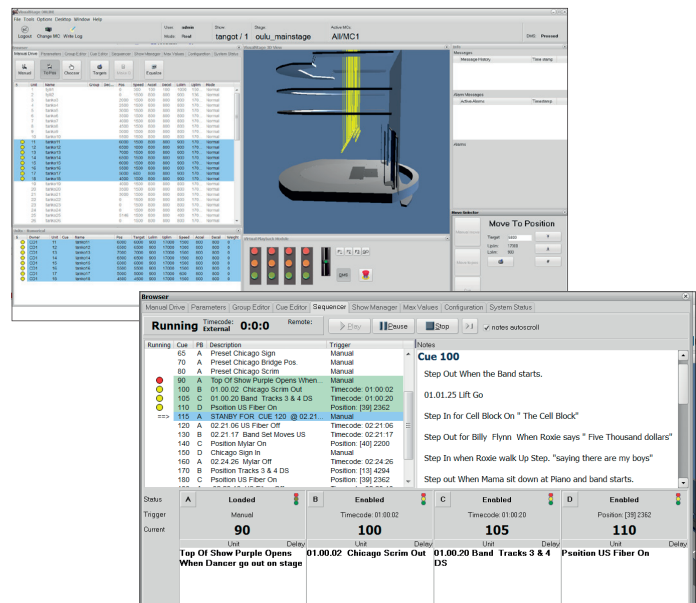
File Tools Options Desktop Window Help
Logout Change MC Write Log
User: admin Mode: Real
Show: tangot / 1
Stage: oulu_mainstage
Active MCs: All/MC1
Manual Drive Parameters Group Editor Cue Editor Sequencer Show Manager Max Values Configuration System Status
Move To Position

Browser
Manual Drive Parameters Group Editor Cue Editor Sequencer Show Manager Max Values Configuration System Status
Running Timecode: External 0:0:0 Remote:
Play Pause Stop notes autoscroll

| Running | Cue | PB | Description | Trigger |
|---|---|---|---|---|
| | 65 | A | Preset Chicago Sign | Manual |
| | 70 | A | Preset Chicago Bridge Pos. | Manual |
| | 80 | A | Preset Chicago Scrim | Manual |
| | 90 | A | Top Of Show Purple Opens When... | Manual |
| | 100 | B | 01.00.02 Chicago Scrim Out | Timecode: 01:00:02 |
| | 105 | C | 01.00.20 Band Tracks 3 & 4 DS | Timecode: 01:00:20 |
| | 110 | D | Psoition US Fiber On | Position: [39] 2362 |
| ==> | 115 | A | STANBY FOR CUE 120 @ 02:21... | Manual |
| | 120 | A | 02.21.06 US Fiber Off | Timecode: 02:21:06 |
| | 130 | B | 02.21.17 Band Set Moves US | Timecode: 02:21:17 |
| | 140 | C | Position Mylar On | Position: [40] 2200 |
| | 150 | D | Chicago Sign In | Manual |
| | 160 | A | 02.24.26 Mylar Off | Timecode: 02:24:26 |
| | 170 | B | Position Tracks 3 & 4 DS | Position: [13] 4294 |
| | 180 | C | Position US Fiber On | Position: [39] 2362 |

Notes
Cue 100

Step Out When the Band starts.

01.01.25 Lift Go

Step In for Cell Block On " The Cell Block"

Step Out for Billy Flynn When Roxie says " Five Thousand dollars"

Step In when Roxie walk Up Step. "saying there are my boys"

Step out When Mama sit down at Piano and band starts.

Status
Trigger
Current

A Loaded
Manual
90
Unit Delay
Top Of Show Purple Opens When Dancer go out on stage

B Enabled
Timecode: 01:00:02
100
Unit Delay
01.00.02 Chicago Scrim Out

C Enabled
Timecode: 01:00:20
105
Unit Delay
01.00.20 Band Tracks 3 & 4 DS

D Enabled
Position: [39] 2362
110
Unit Delay
Psoition US Fiber On